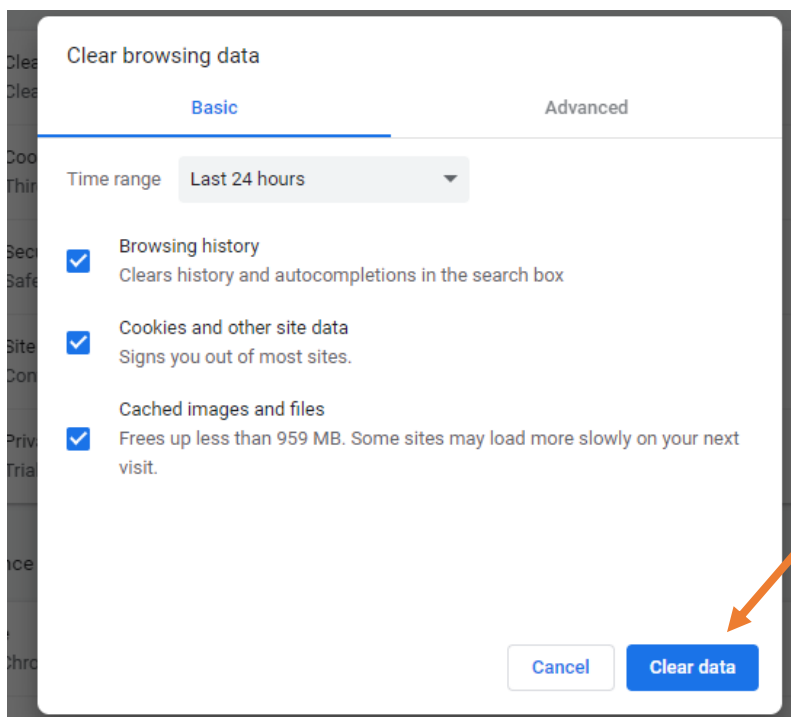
Clea
Clea
Coo
Thir
Secu
Safe
Site
Con
Priva
Tria
nce
Chro

Clear browsing data

Basic

Advanced

Time range

Last 24 hours

Browsing history

Clears history and autocompletions in the search box

Cookies and other site data

Signs you out of most sites.

Cached images and files

Frees up less than 959 MB. Some sites may load more slowly on your next visit.

Cancel

Clear data